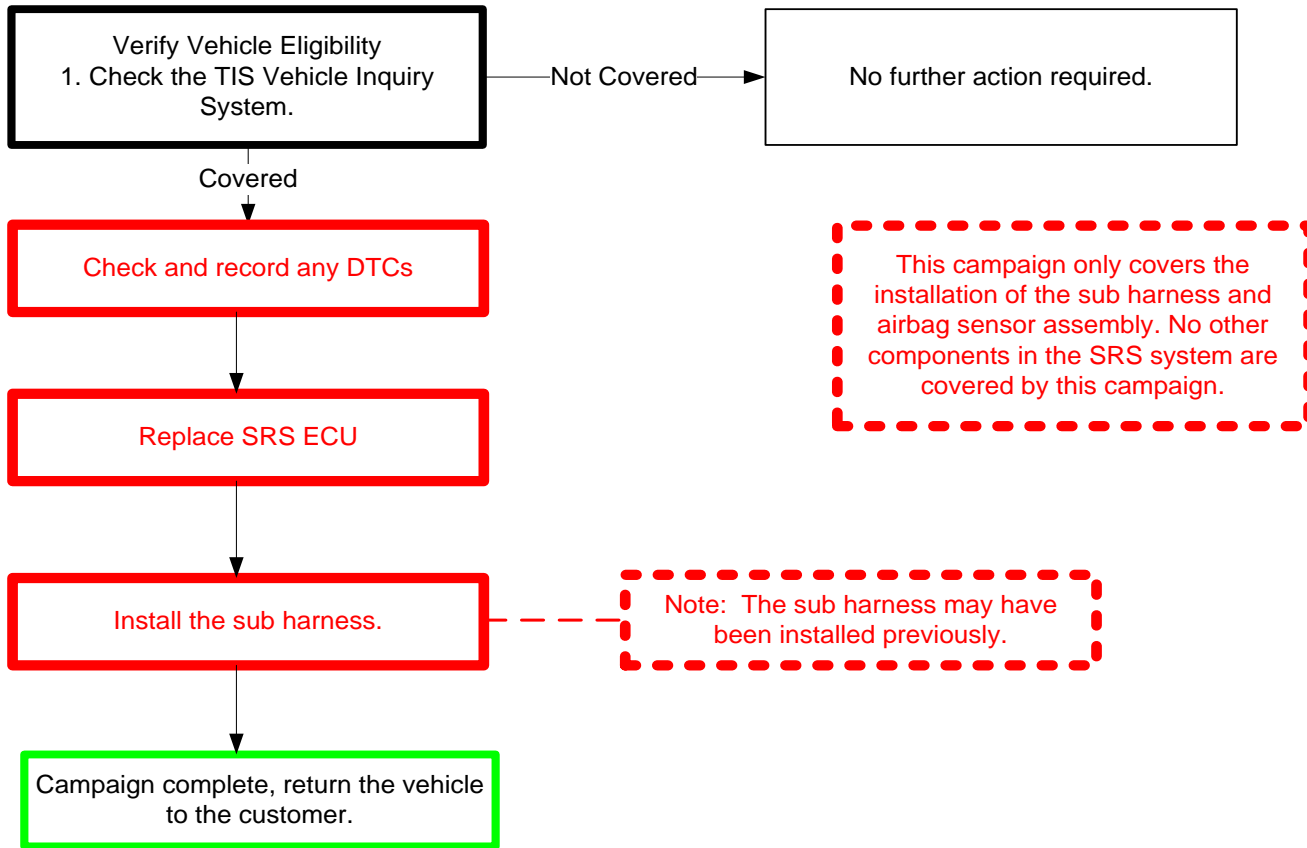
Verify Vehicle Eligibility
1. Check the TIS Vehicle Inquiry System.

Not Covered

No further action required.

Covered

Check and record any DTCs

This campaign only covers the installation of the sub harness and airbag sensor assembly. No other components in the SRS system are covered by this campaign.

Replace SRS ECU

Install the sub harness.

Note: The sub harness may have been installed previously.

Campaign complete, return the vehicle to the customer.